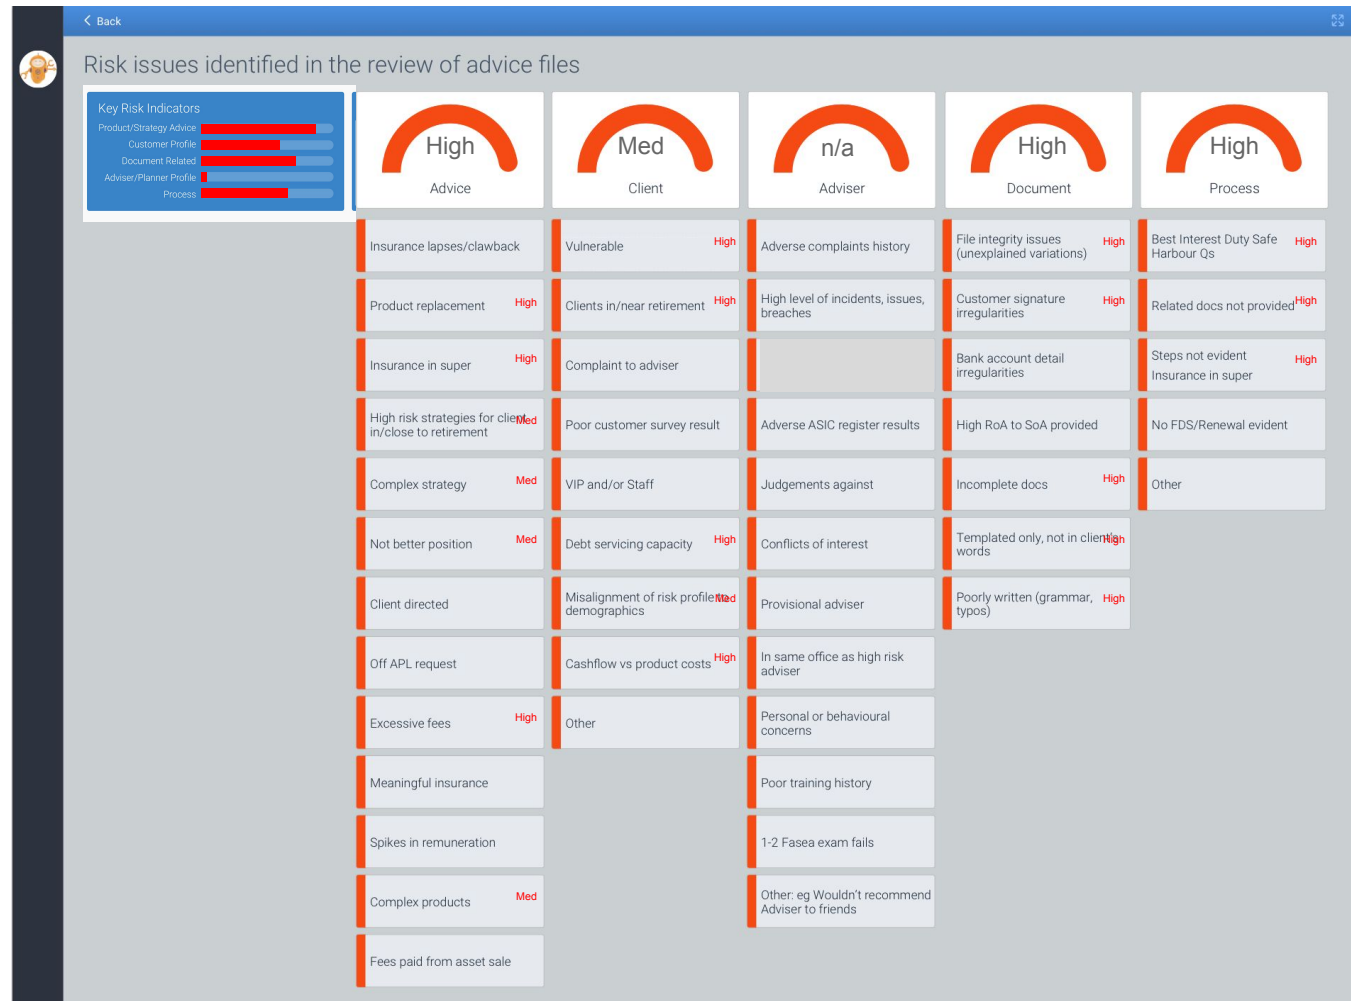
Back

Risk issues identified in the review of advice files

Key Risk Indicators
Product/Strategy Advice
Customer Profile
Document Related
Adviser/Planner Profile
Process

High
Advice

Med
Client

n/a
Adviser

High
Document

High
Process

Insurance lapses/clawback
Product replacement High
Insurance in super High
High risk strategies for client in/close to retirement Med
Complex strategy Med
Not better position Med
Client directed
Off APL request
Excessive fees High
Meaningful insurance
Spikes in remuneration
Complex products Med
Fees paid from asset sale

Vulnerable High
Clients in/near retirement High
Complaint to adviser
Poor customer survey result
VIP and/or Staff
Debt servicing capacity High
Misalignment of risk profile demographics Med
Cashflow vs product costs High
Other

Adverse complaints history
High level of incidents, issues, breaches
Adverse ASIC register results
Judgements against
Conflicts of interest
Provisional adviser
In same office as high risk adviser
Personal or behavioural concerns
Poor training history
1-2 Fasea exam fails
Other: eg Wouldn't recommend Adviser to friends

File integrity issues (unexplained variations) High
Customer signature irregularities High
Bank account detail irregularities
High RoA to SoA provided
Incomplete docs High
Templated only, not in clients words High
Poorly written (grammar, typos) High

Best Interest Duty Safe Harbour Qs High
Related docs not provided High
Steps not evident Insurance in super High
No FDS/Renewal evident
Other